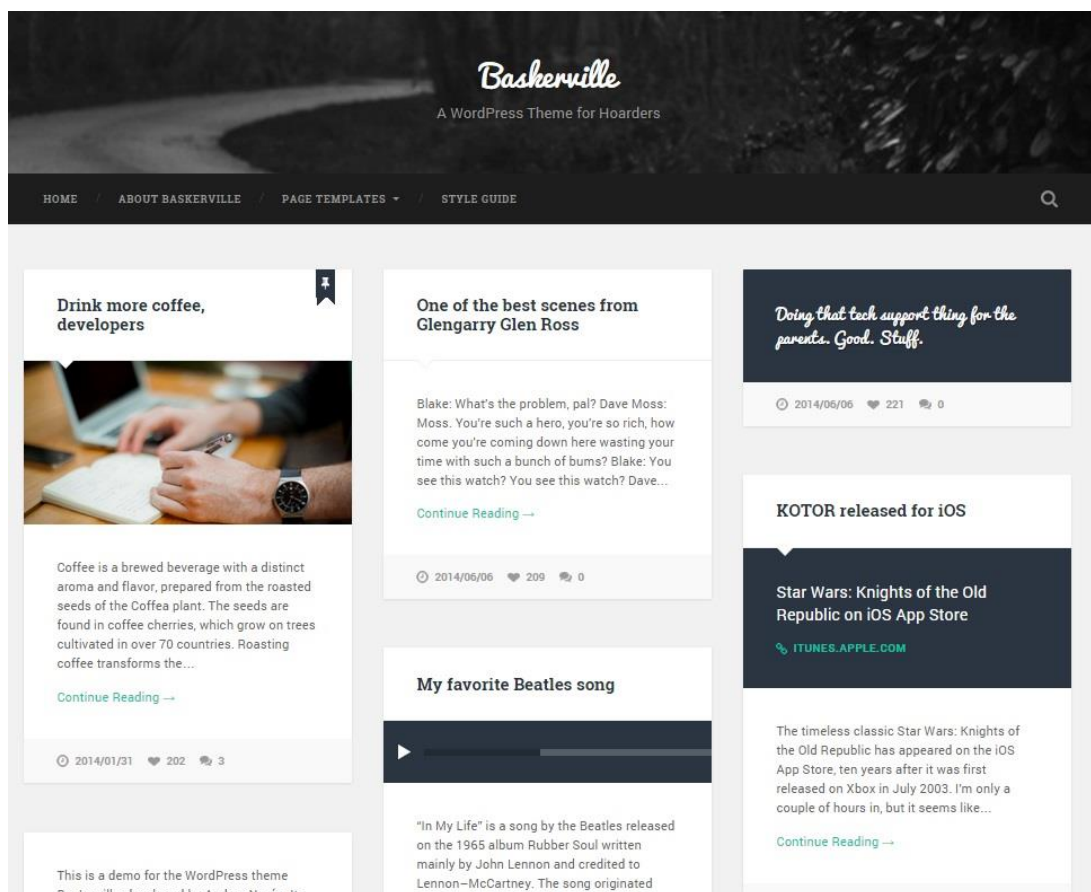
Baskerville

A WordPress Theme for Hoarders

HOME / ABOUT BASKERVILLE / PAGE TEMPLATES ▾ / STYLE GUIDE

Drink more coffee, developers

Coffee is a brewed beverage with a distinct aroma and flavor, prepared from the roasted seeds of the Coffea plant. The seeds are found in coffee cherries, which grow on trees cultivated in over 70 countries. Roasting coffee transforms the...

Continue Reading →

2014/01/31 202 3

This is a demo for the WordPress theme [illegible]

One of the best scenes from Glengarry Glen Ross

Blake: What's the problem, pal? Dave Moss: Moss. You're such a hero, you're so rich, how come you're coming down here wasting your time with such a bunch of bums? Blake: You see this watch? You see this watch? Dave...

Continue Reading →

2014/06/06 209 0

My favorite Beatles song

"In My Life" is a song by the Beatles released on the 1965 album Rubber Soul written mainly by John Lennon and credited to Lennon–McCartney. The song originated

Doing that tech support thing for the parents. Good. Stuff.

2014/06/06 221 0

KOTOR released for iOS

Star Wars: Knights of the Old Republic on iOS App Store

ITUNES.APPLE.COM

The timeless classic Star Wars: Knights of the Old Republic has appeared on the iOS App Store, ten years after it was first released on Xbox in July 2003. I'm only a couple of hours in, but it seems like...

Continue Reading →